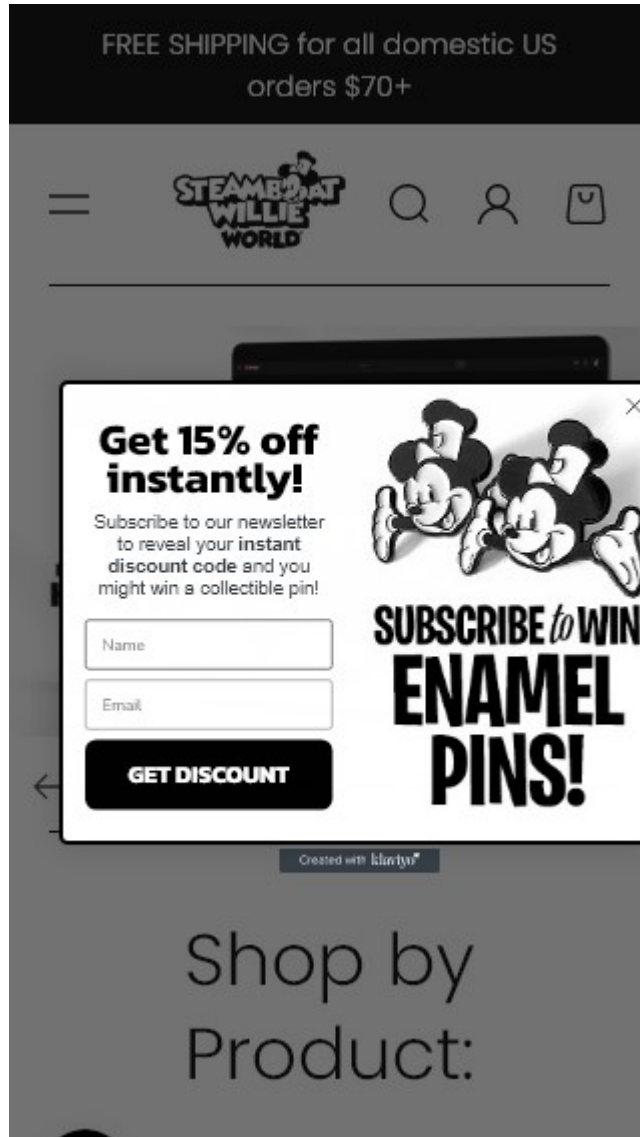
FREE SHIPPING for all domestic US orders $70+

STEAMBOAT WILLIE WORLD

Get 15% off instantly!

Subscribe to our newsletter to reveal your **instant discount code** and you might win a collectible pin!

Name

Email

GET DISCOUNT

SUBSCRIBE to WIN ENAMEL PINS!

Created with klaviyo

Shop by Product: